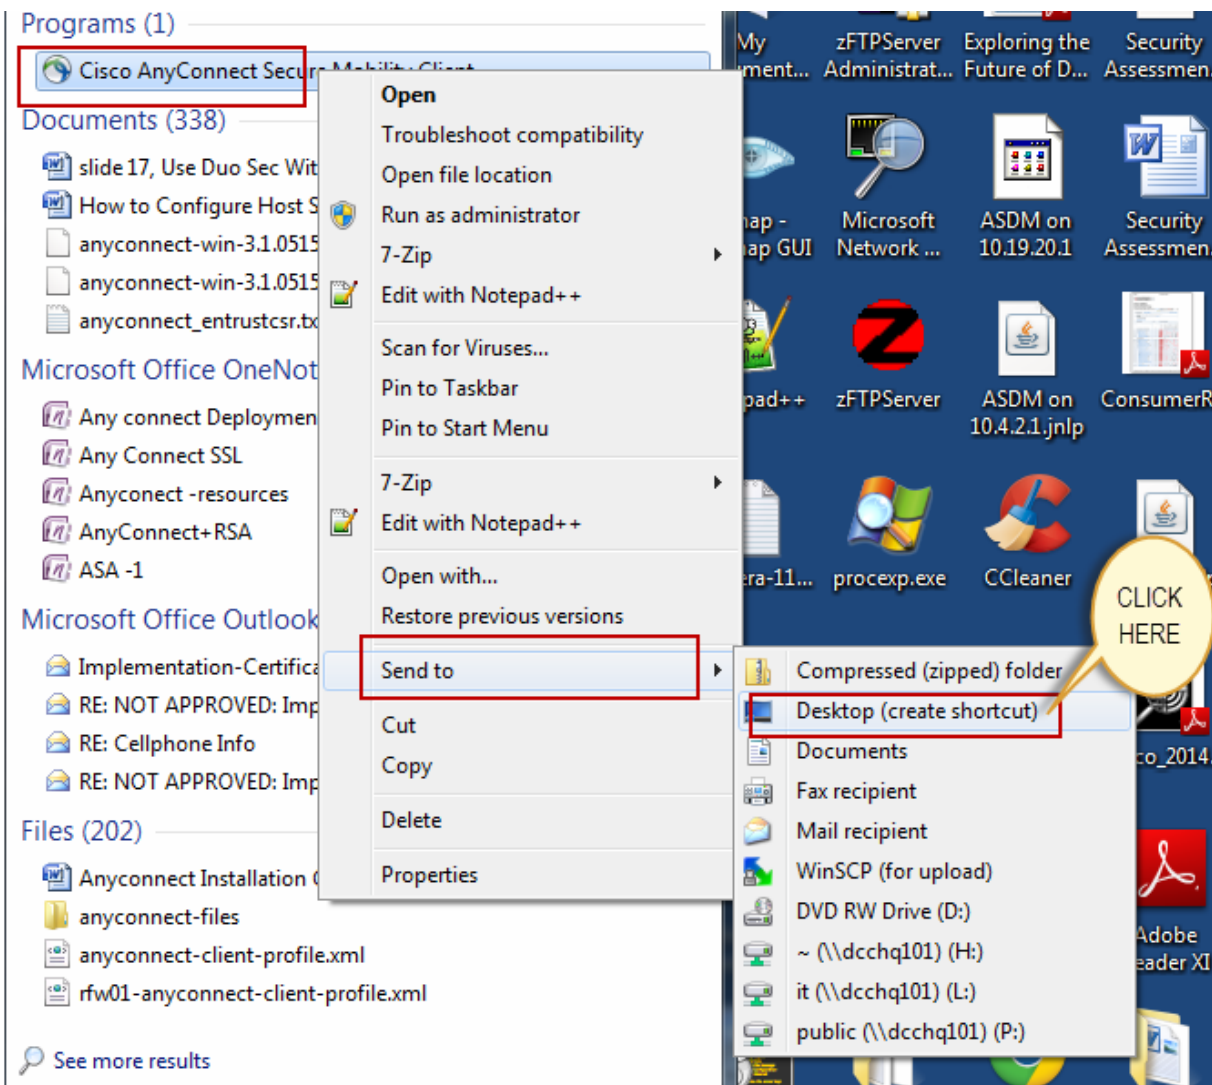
Programs (1)

Cisco AnyConnect Secur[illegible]

Documents (338)

slide 17, Use Duo Sec Wit

How to Configure Host S

anyconnect-win-3.1.0515

anyconnect-win-3.1.0515

anyconnect_entrustcsr.tx

Microsoft Office OneNot

Any connect Deploymen

Any Connect SSL

Anyconect -resources

AnyConnect+RSA

ASA -1

Microsoft Office Outlook

Implementation-Certific

RE: NOT APPROVED: Imp

RE: Cellphone Info

RE: NOT APPROVED: Imp

Files (202)

Anyconnect Installation (

anyconnect-files

anyconnect-client-profile.xml

rfw01-anyconnect-client-profile.xml

See more results

Open
Troubleshoot compatibility
Open file location
Run as administrator
7-Zip
Edit with Notepad++
Scan for Viruses...
Pin to Taskbar
Pin to Start Menu
7-Zip
Edit with Notepad++
Open with...
Restore previous versions
Send to
Cut
Copy
Delete
Properties

Compressed (zipped) folder
Desktop (create shortcut)
Documents
Fax recipient
Mail recipient
WinSCP (for upload)
DVD RW Drive (D:)
~ (\\dcchq101) (H:)
it (\\dcchq101) (L:)
public (\\dcchq101) (P:)

My
ment...

zFTPServer Administrat...

Exploring the Future of D...

Security Assessmen

nap - nap GUI

Microsoft Network ...

ASDM on 10.19.20.1

Security Assessmen

pad++

zFTPServer

ASDM on 10.4.2.1.jnlp

ConsumerR

era-11...

procexp.exe

CCleaner

CLICK HERE

co_2014

Adobe eader XI